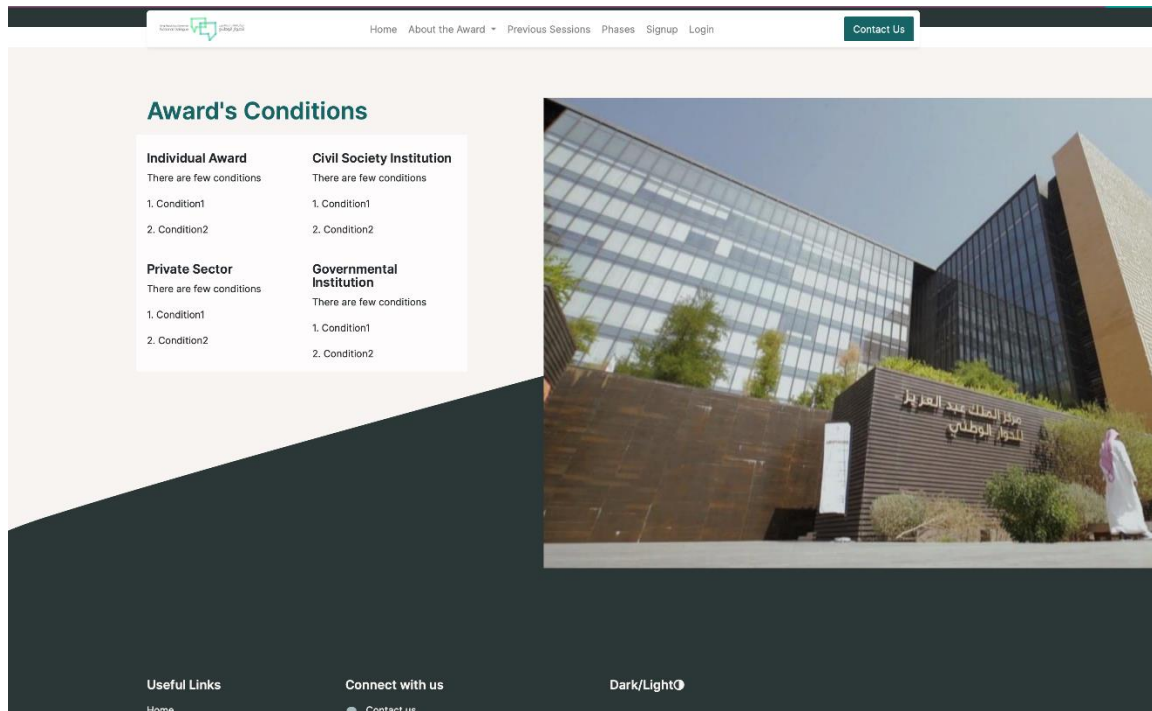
Home About the Award Previous Sessions Phases Signup Login

Contact Us

Award's Conditions

Individual Award
There are few conditions
1. Condition1
2. Condition2

Civil Society Institution
There are few conditions
1. Condition1
2. Condition2

Private Sector
There are few conditions
1. Condition1
2. Condition2

Governmental Institution
There are few conditions
1. Condition1
2. Condition2

مركز الملك عبد العزيز للحوار الوطني

Useful Links
Home

Connect with us
Contact us

Dark/Light